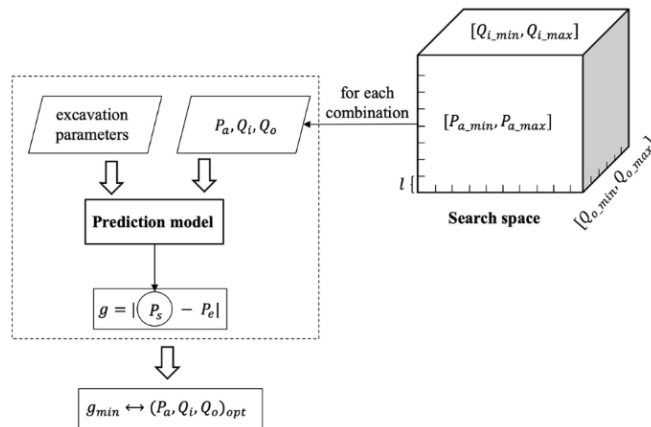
excavation parameters

$P_a, Q_i, Q_o$

for each combination

$[Q_{i\_min}, Q_{i\_max}]$

$[P_{a\_min}, P_{a\_max}]$

$l$

$[Q_{o\_min}, Q_{o\_max}]$

Search space

Prediction model

$g = |P_s - P_e|$

$g_{min} \leftrightarrow (P_a, Q_i, Q_o)_{opt}$